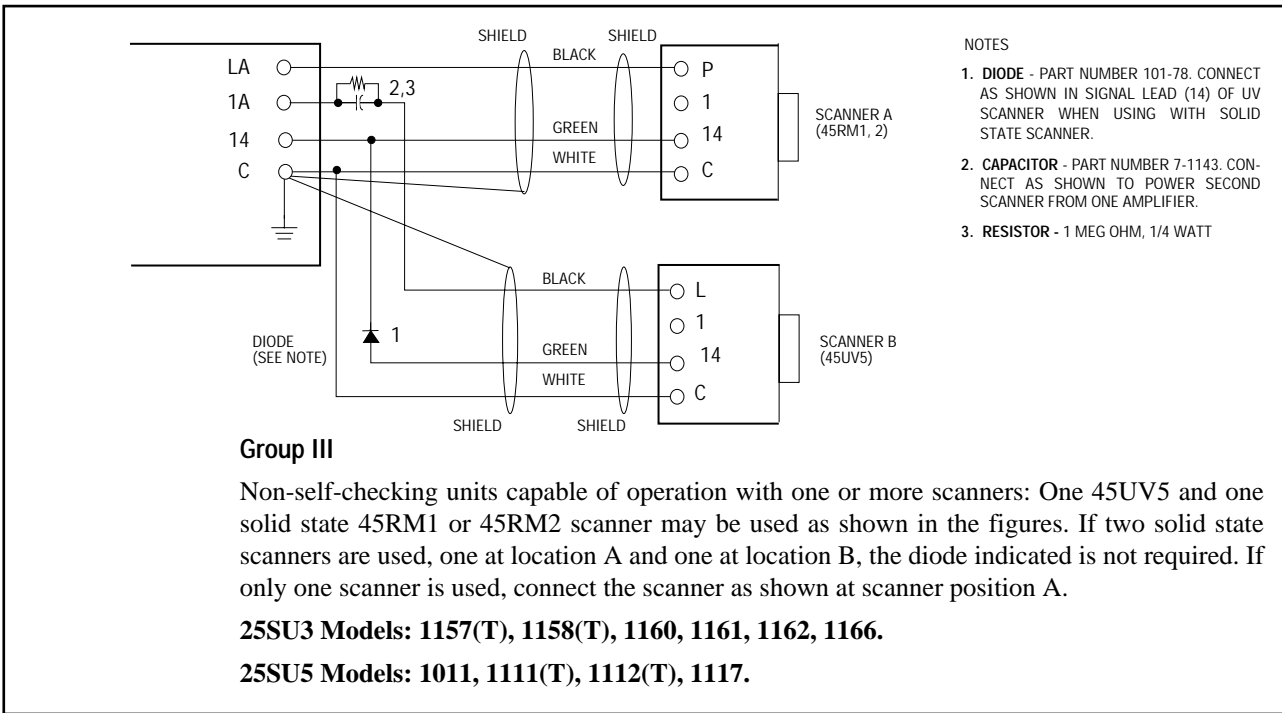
LA
1A
14
C

2,3

SHIELD
SHIELD
BLACK
GREEN
WHITE

P
1
14
C

SCANNER A
(45RM1, 2)

NOTES

1. DIODE - PART NUMBER 101-78. CONNECT AS SHOWN IN SIGNAL LEAD (14) OF UV SCANNER WHEN USING WITH SOLID STATE SCANNER.

2. CAPACITOR - PART NUMBER 7-1143. CONNECT AS SHOWN TO POWER SECOND SCANNER FROM ONE AMPLIFIER.

3. RESISTOR - 1 MEG OHM, 1/4 WATT

BLACK
GREEN
WHITE

L
1
14
C

SCANNER B
(45UV5)

DIODE
(SEE NOTE)

1

SHIELD
SHIELD

Group III

Non-self-checking units capable of operation with one or more scanners: One 45UV5 and one solid state 45RM1 or 45RM2 scanner may be used as shown in the figures. If two solid state scanners are used, one at location A and one at location B, the diode indicated is not required. If only one scanner is used, connect the scanner as shown at scanner position A.

25SU3 Models: 1157(T), 1158(T), 1160, 1161, 1162, 1166.

25SU5 Models: 1011, 1111(T), 1112(T), 1117.